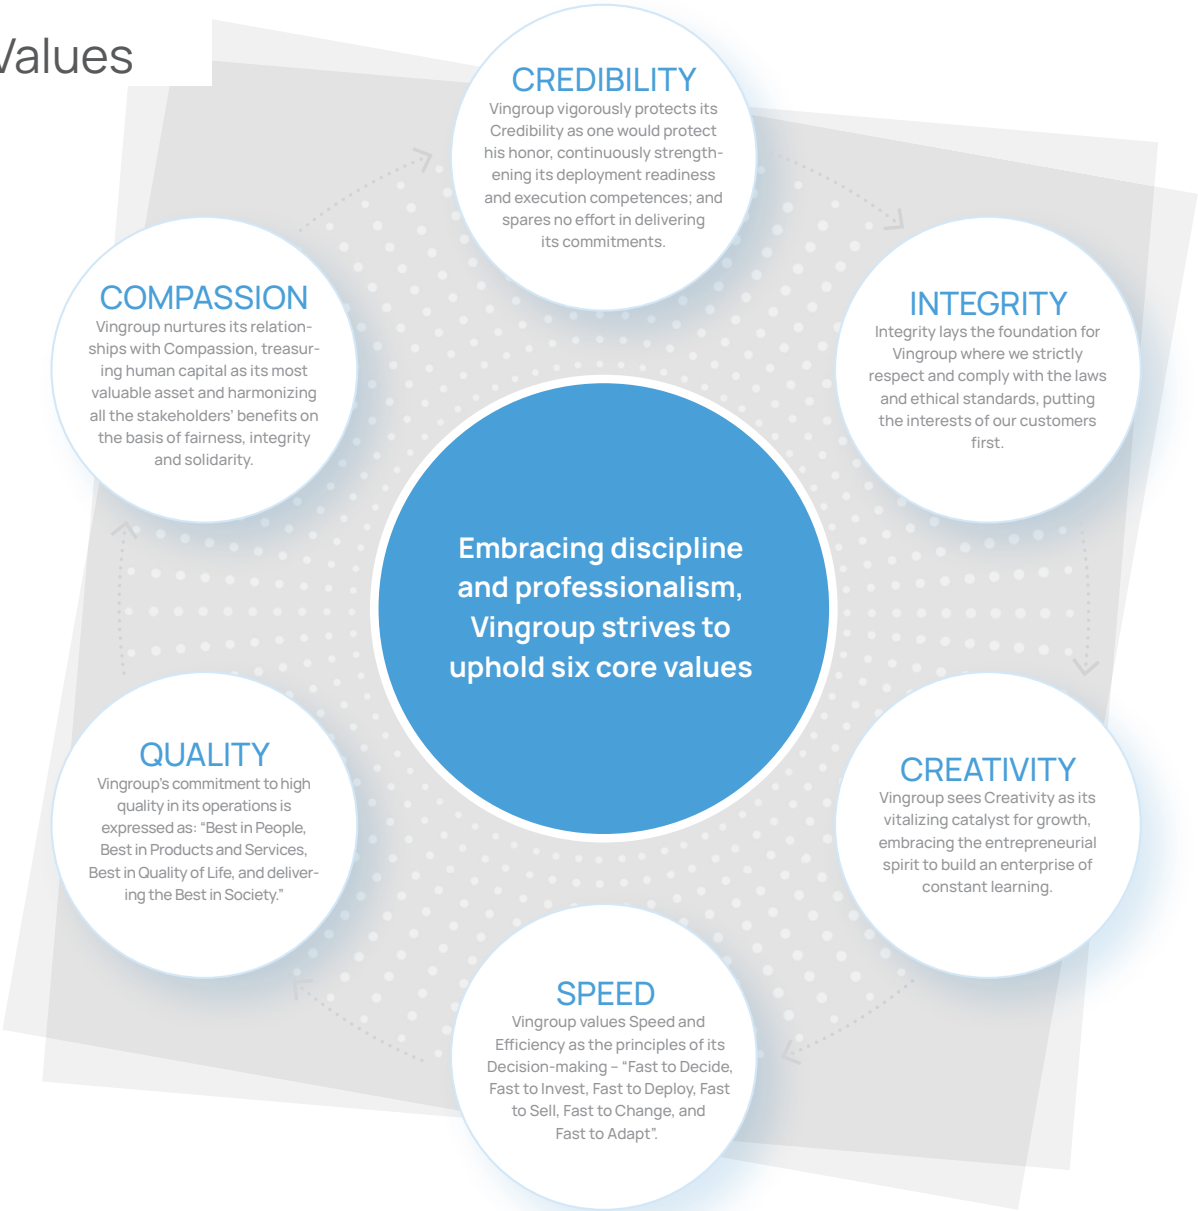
Values

CREDIBILITY
Vingroup vigorously protects its Credibility as one would protect his honor, continuously strengthening its deployment readiness and execution competences; and spares no effort in delivering its commitments.

COMPASSION
Vingroup nurtures its relationships with Compassion, treasuring human capital as its most valuable asset and harmonizing all the stakeholders' benefits on the basis of fairness, integrity and solidarity.

INTEGRITY
Integrity lays the foundation for Vingroup where we strictly respect and comply with the laws and ethical standards, putting the interests of our customers first.

Embracing discipline and professionalism, Vingroup strives to uphold six core values

QUALITY
Vingroup's commitment to high quality in its operations is expressed as: "Best in People, Best in Products and Services, Best in Quality of Life, and delivering the Best in Society."

CREATIVITY
Vingroup sees Creativity as its vitalizing catalyst for growth, embracing the entrepreneurial spirit to build an enterprise of constant learning.

SPEED
Vingroup values Speed and Efficiency as the principles of its Decision-making - "Fast to Decide, Fast to Invest, Fast to Deploy, Fast to Sell, Fast to Change, and Fast to Adapt".